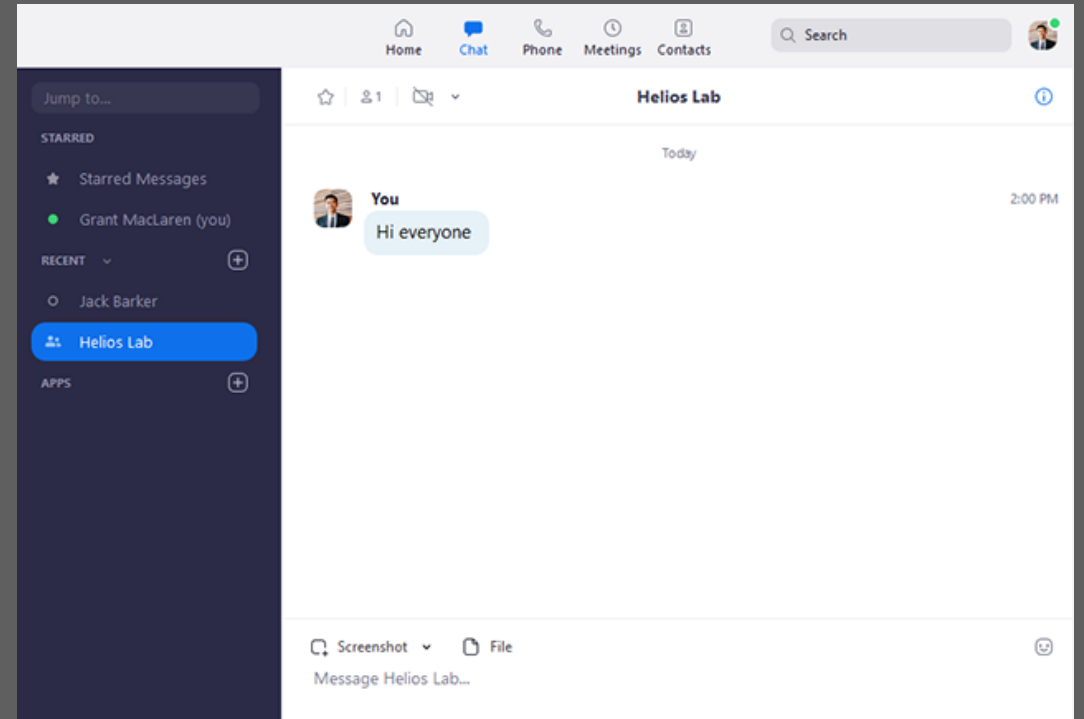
Home
Chat
Phone
Meetings
Contacts
Search

Jump to...
STARRED
Starred Messages
Grant MacLaren (you)
RECENT
Jack Barker
Helios Lab
APPS

1
Helios Lab

Today

You
2:00 PM
Hi everyone

Screenshot
File
Message Helios Lab...